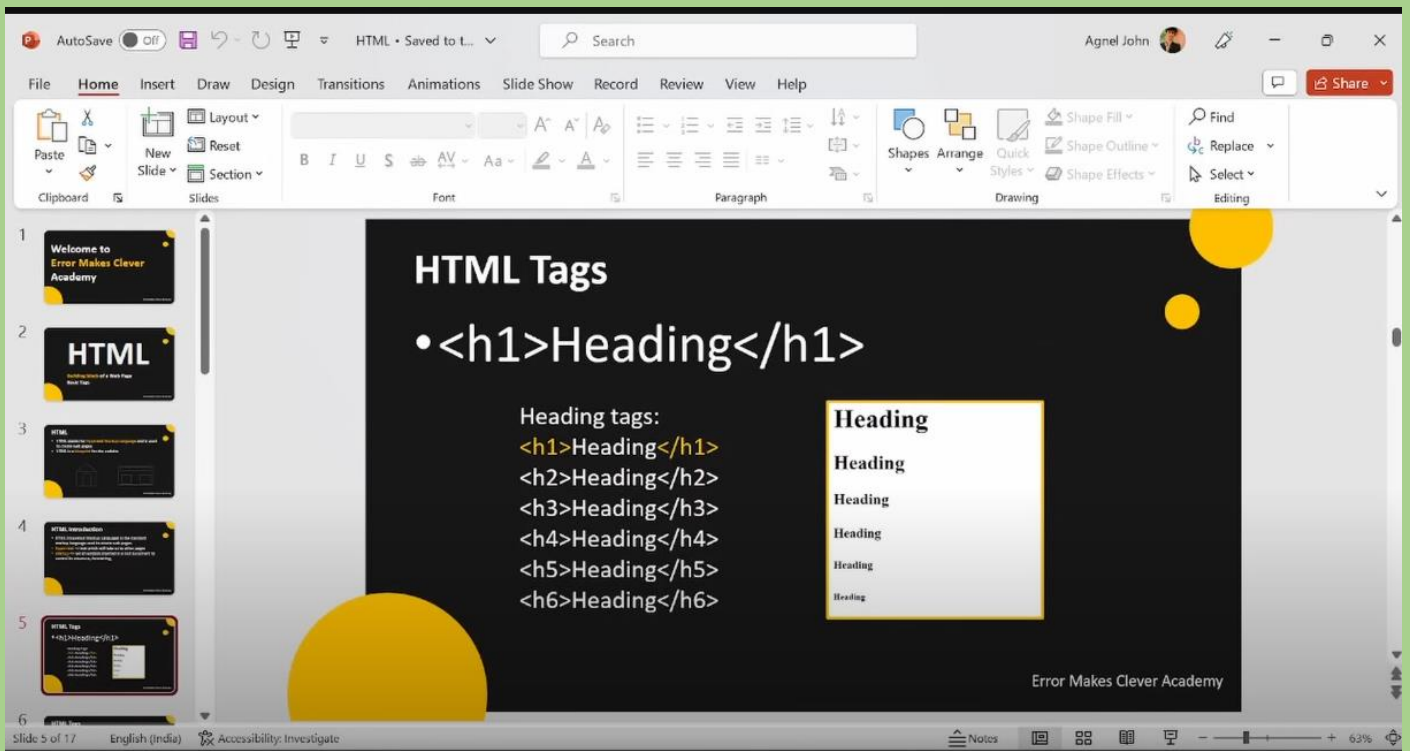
AutoSave Off HTML • Saved to t... Search Agnel John

File Home Insert Draw Design Transitions Animations Slide Show Record Review View Help Share

Paste Clipboard New Slide Layout Reset Section Slides Font Paragraph Shapes Arrange Quick Styles Shape Fill Shape Outline Shape Effects Drawing Find Replace Select Editing

1
Welcome to
Error Makes Clever
Academy

2
HTML

3
HTML

4
HTML Introduction

5
HTML Tags

6

HTML Tags

•<h1>Heading</h1>

Heading tags:
<h1>Heading</h1>
<h2>Heading</h2>
<h3>Heading</h3>
<h4>Heading</h4>
<h5>Heading</h5>
<h6>Heading</h6>

Heading
Heading
Heading
Heading
Heading
Heading

Error Makes Clever Academy

Slide 5 of 17 English (India) Accessibility: Investigate Notes 63%